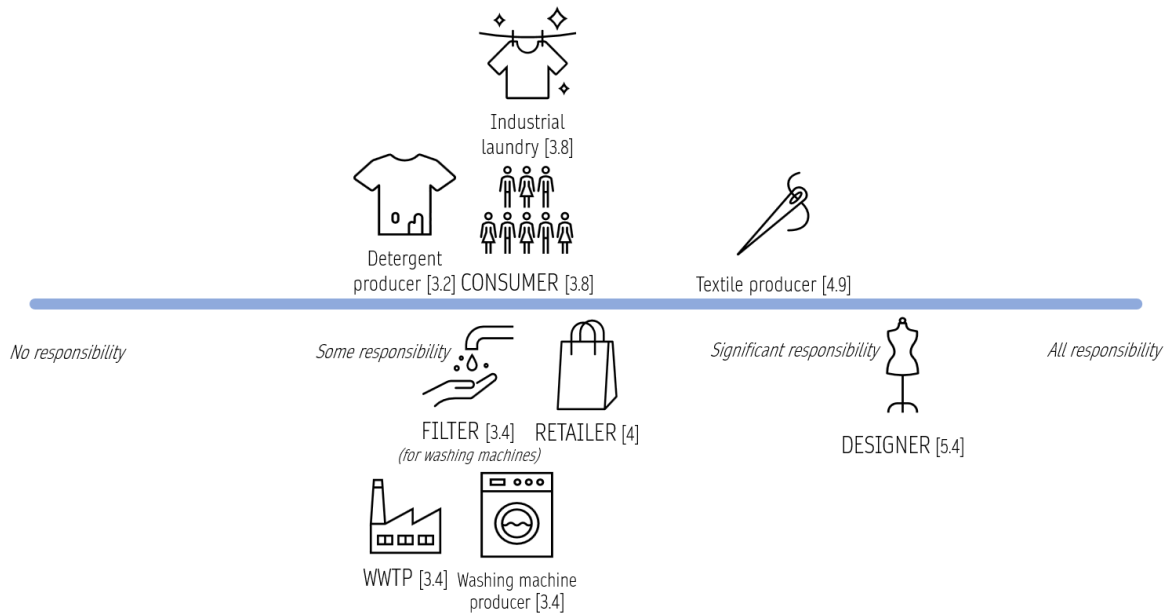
Industrial laundry [3.8]

Detergent producer [3.2] CONSUMER [3.8]

Textile producer [4.9]

No responsibility

Some responsibility

Significant responsibility

All responsibility

FILTER [3.4]
(for washing machines)

RETAILER [4]

DESIGNER [5.4]

WWTP [3.4]

Washing machine producer [3.4]